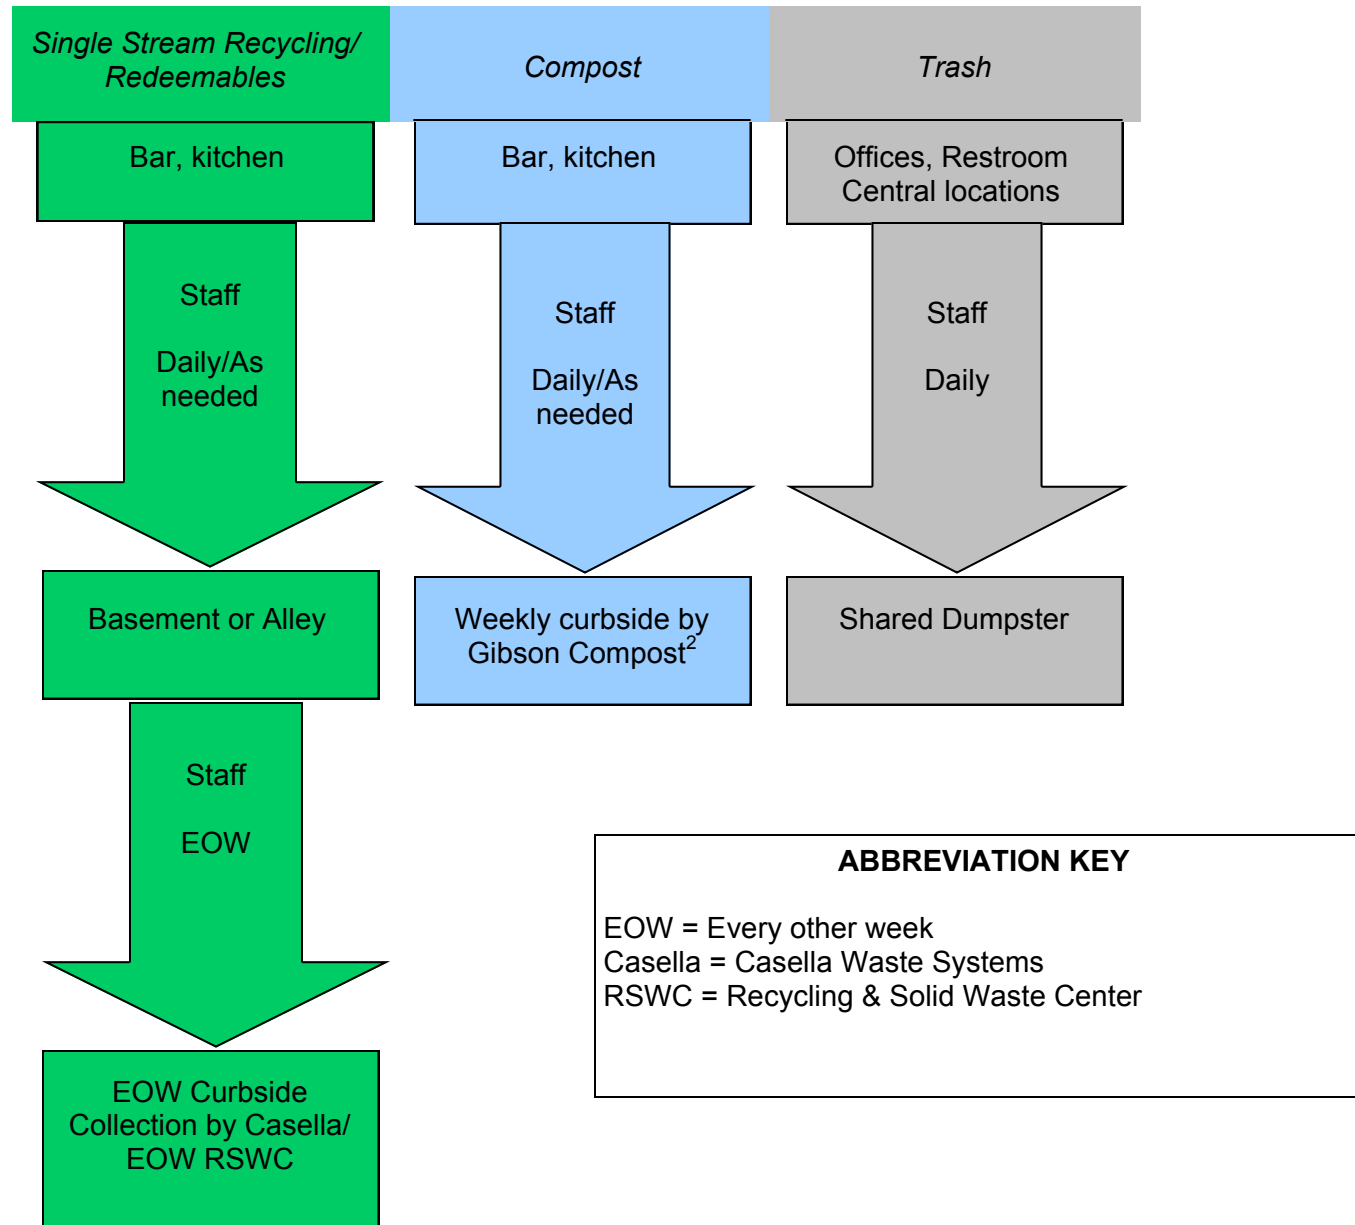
Single Stream Recycling/ Redeemables

Bar, kitchen

Staff

Daily/As needed

Basement or Alley

Staff

EOW

EOW Curbside Collection by Casella/ EOW RSWC

Compost

Bar, kitchen

Staff

Daily/As needed

Weekly curbside by Gibson Compost$^2$

Trash

Offices, Restroom Central locations

Staff

Daily

Shared Dumpster

ABBREVIATION KEY

EOW = Every other week
Casella = Casella Waste Systems
RSWC = Recycling & Solid Waste Center